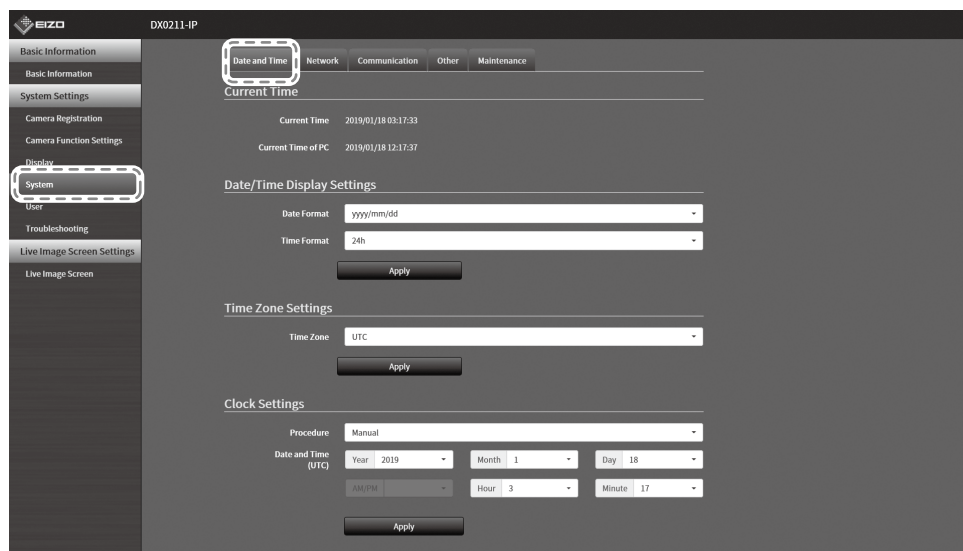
EIZO
DX0211-IP

Basic Information
Basic Information
System Settings
Camera Registration
Camera Function Settings
Display
System
User
Troubleshooting
Live Image Screen Settings
Live Image Screen

Date and Time | Network | Communication | Other | Maintenance

Current Time
Current Time 2019/01/18 03:17:33
Current Time of PC 2019/01/18 12:17:37

Date/Time Display Settings
Date Format yyyy/mm/dd
Time Format 24h
Apply

Time Zone Settings
Time Zone UTC
Apply

Clock Settings
Procedure Manual
Date and Time (UTC) Year 2019 Month 1 Day 18
AM/PM Hour 3 Minute 17
Apply